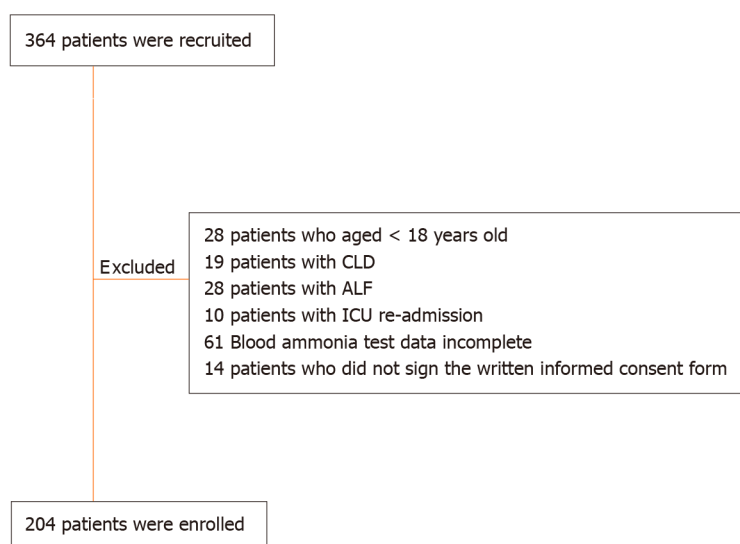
364 patients were recruited

Excluded

28 patients who aged < 18 years old
19 patients with CLD
28 patients with ALF
10 patients with ICU re-admission
61 Blood ammonia test data incomplete
14 patients who did not sign the written informed consent form

204 patients were enrolled